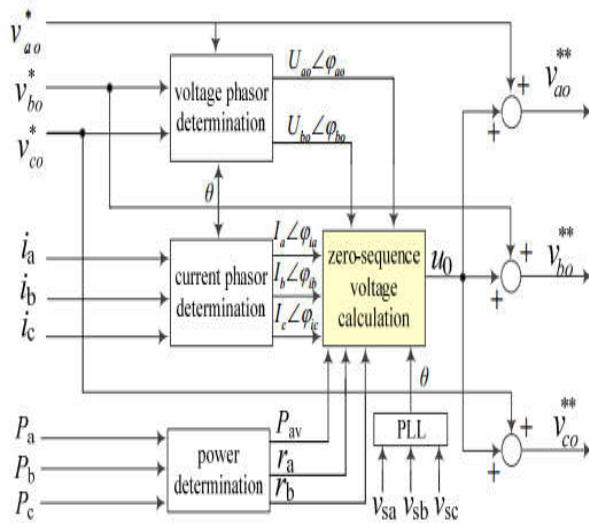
$v_{ao}^{*}$
$v_{bo}^{*}$
$v_{co}^{*}$
voltage phasor determination
$U_{ao}\angle\varphi_{ao}$
$U_{bo}\angle\varphi_{bo}$
$\theta$
$i_a$
$i_b$
$i_c$
current phasor determination
$I_a\angle\varphi_{ia}$
$I_b\angle\varphi_{ib}$
$I_c\angle\varphi_{ic}$
zero-sequence voltage calculation
$u_0$
$\theta$
$P_a$
$P_b$
$P_c$
power determination
$P_{av}$
$r_a$
$r_b$
PLL
$v_{sa}$ $v_{sb}$ $v_{sc}$
+
+
$v_{ao}^{**}$
+
+
$v_{bo}^{**}$
+
+
$v_{co}^{**}$